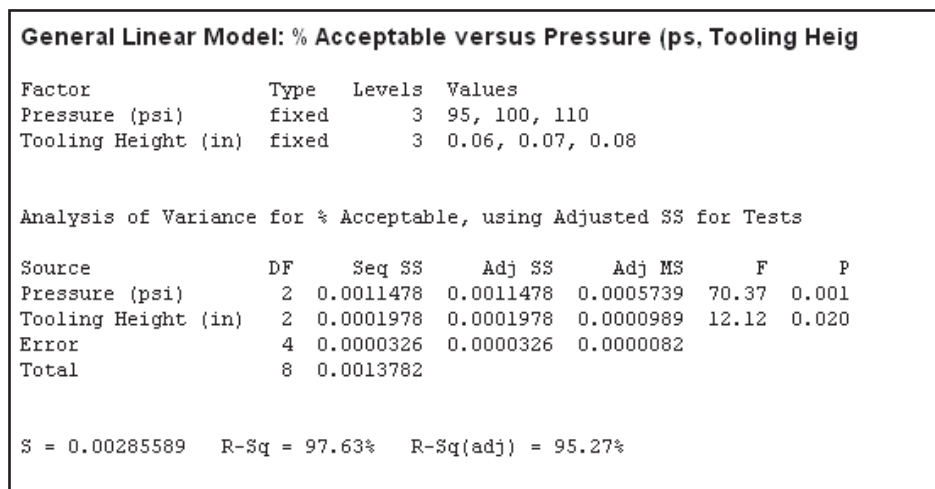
General Linear Model: % Acceptable versus Pressure (ps, Tooling Heig

| Factor | Type | Levels | Values |
|---|---|---|---|
| Pressure (psi) | fixed | 3 | 95, 100, 110 |
| Tooling Height (in) | fixed | 3 | 0.06, 0.07, 0.08 |

Analysis of Variance for % Acceptable, using Adjusted SS for Tests

| Source | DF | Seq SS | Adj SS | Adj MS | F | P |
|---|---|---|---|---|---|---|
| Pressure (psi) | 2 | 0.0011478 | 0.0011478 | 0.0005739 | 70.37 | 0.001 |
| Tooling Height (in) | 2 | 0.0001978 | 0.0001978 | 0.0000989 | 12.12 | 0.020 |
| Error | 4 | 0.0000326 | 0.0000326 | 0.0000082 | | |
| Total | 8 | 0.0013782 | | | | |

S = 0.00285589   R-Sq = 97.63%   R-Sq(adj) = 95.27%